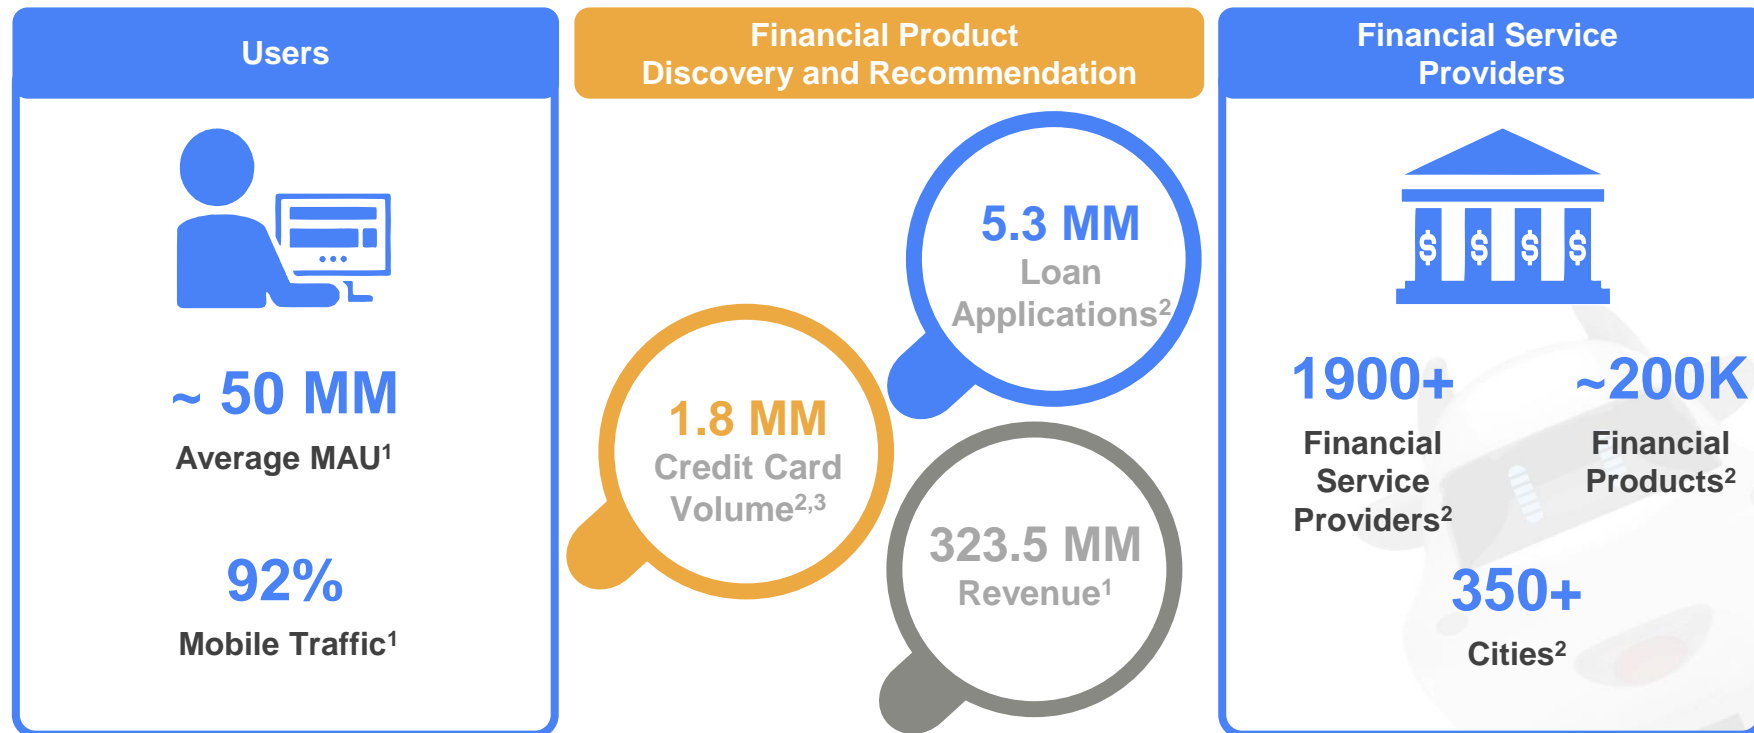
Users

~ 50 MM
Average MAU$^1$

92%
Mobile Traffic$^1$

Financial Product Discovery and Recommendation

5.3 MM
Loan Applications$^2$

1.8 MM
Credit Card Volume$^{2,3}$

323.5 MM
Revenue$^1$

Financial Service Providers

$ $ $ $

1900+
Financial Service Providers$^2$

~200K
Financial Products$^2$

350+
Cities$^2$